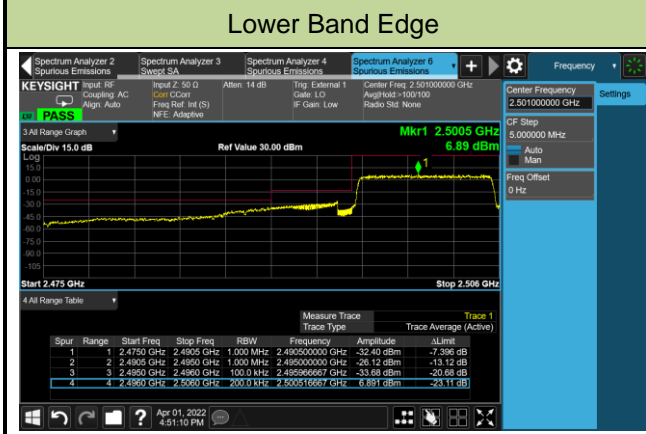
Lower Band Edge

Spectrum Analyzer 2 Spurious Emissions | Spectrum Analyzer 3 Swept SA | Spectrum Analyzer 4 Spurious Emissions | Spectrum Analyzer 6 Spurious Emissions | Frequency

KEYSIGHT Input: RF Coupling: AC Align: Auto | Input Z: 50 Ω Corr CCorr Freq Ref: Int (S) NFE: Adaptive | Atten: 14 dB | Trig: External 1 Gate: LO IF Gain: Low | Center Freq: 2.501000000 GHz Avg|Hold:>100/100 Radio Std: None

PASS

3 All Range Graph

Scale/Div 15.0 dB    Ref Value 30.00 dBm    Mkr1 2.5005 GHz 6.89 dBm

Log
15.0
0.00
-15.0
-30.0
-45.0
-60.0
-75.0
-90.0
-105

Start 2.475 GHz    Stop 2.506 GHz

4 All Range Table

Measure Trace    Trace 1
Trace Type    Trace Average (Active)

| Spur | Range | Start Freq | Stop Freq | RBW | Frequency | Amplitude | ΔLimit |
|---|---|---|---|---|---|---|---|
| 1 | 1 | 2.4750 GHz | 2.4905 GHz | 1.000 MHz | 2.490500000 GHz | -32.40 dBm | -7.396 dB |
| 2 | 2 | 2.4905 GHz | 2.4950 GHz | 1.000 MHz | 2.495000000 GHz | -26.12 dBm | -13.12 dB |
| 3 | 3 | 2.4950 GHz | 2.4960 GHz | 100.0 kHz | 2.495966667 GHz | -33.68 dBm | -20.68 dB |
| 4 | 4 | 2.4960 GHz | 2.5060 GHz | 200.0 kHz | 2.500516667 GHz | 6.891 dBm | -23.11 dB |

Center Frequency 2.501000000 GHz
Settings
CF Step 5.000000 MHz
Auto
Man
Freq Offset 0 Hz

Apr 01, 2022 4:51:10 PM